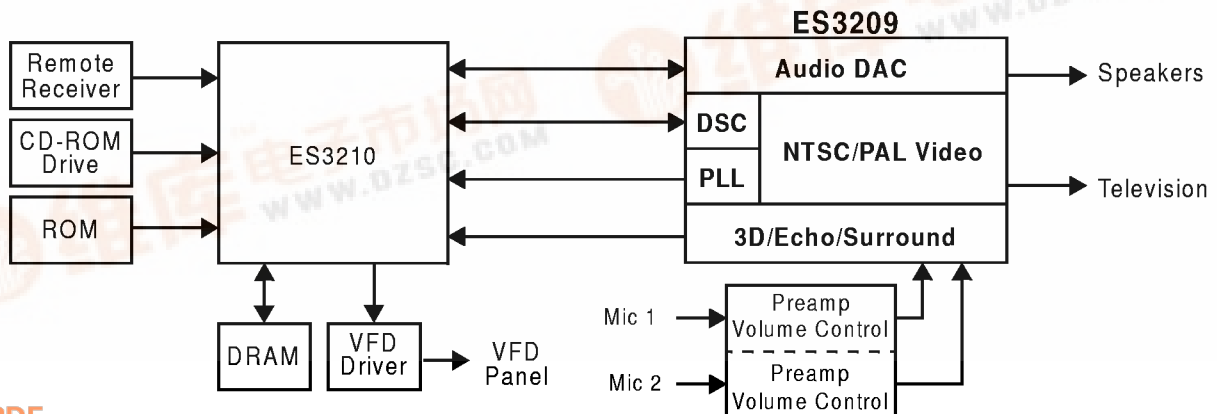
Remote Receiver

CD-ROM Drive

ROM

ES3210

DRAM

VFD Driver

VFD Panel

ES3209

Audio DAC

DSC

PLL

NTSC/PAL Video

3D/Echo/Surround

Speakers

Television

Mic 1

Mic 2

Preamp Volume Control

Preamp Volume Control

WWW.DZSC.COM